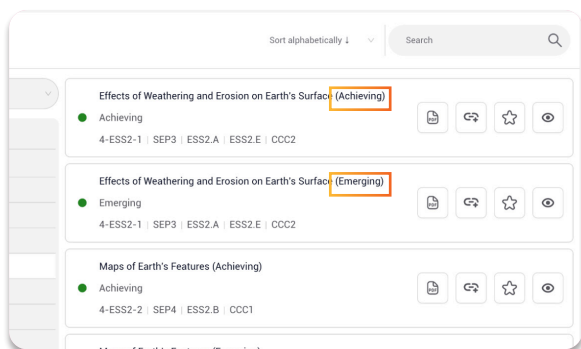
Sort alphabetically ↓

Search

Effects of Weathering and Erosion on Earth's Surface (Achieving)
Achieving
4-ESS2-1 | SEP3 | ESS2.A | ESS2.E | CCC2

Effects of Weathering and Erosion on Earth's Surface (Emerging)
Emerging
4-ESS2-1 | SEP3 | ESS2.A | ESS2.E | CCC2

Maps of Earth's Features (Achieving)
Achieving
4-ESS2-2 | SEP4 | ESS2.B | CCC1

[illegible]